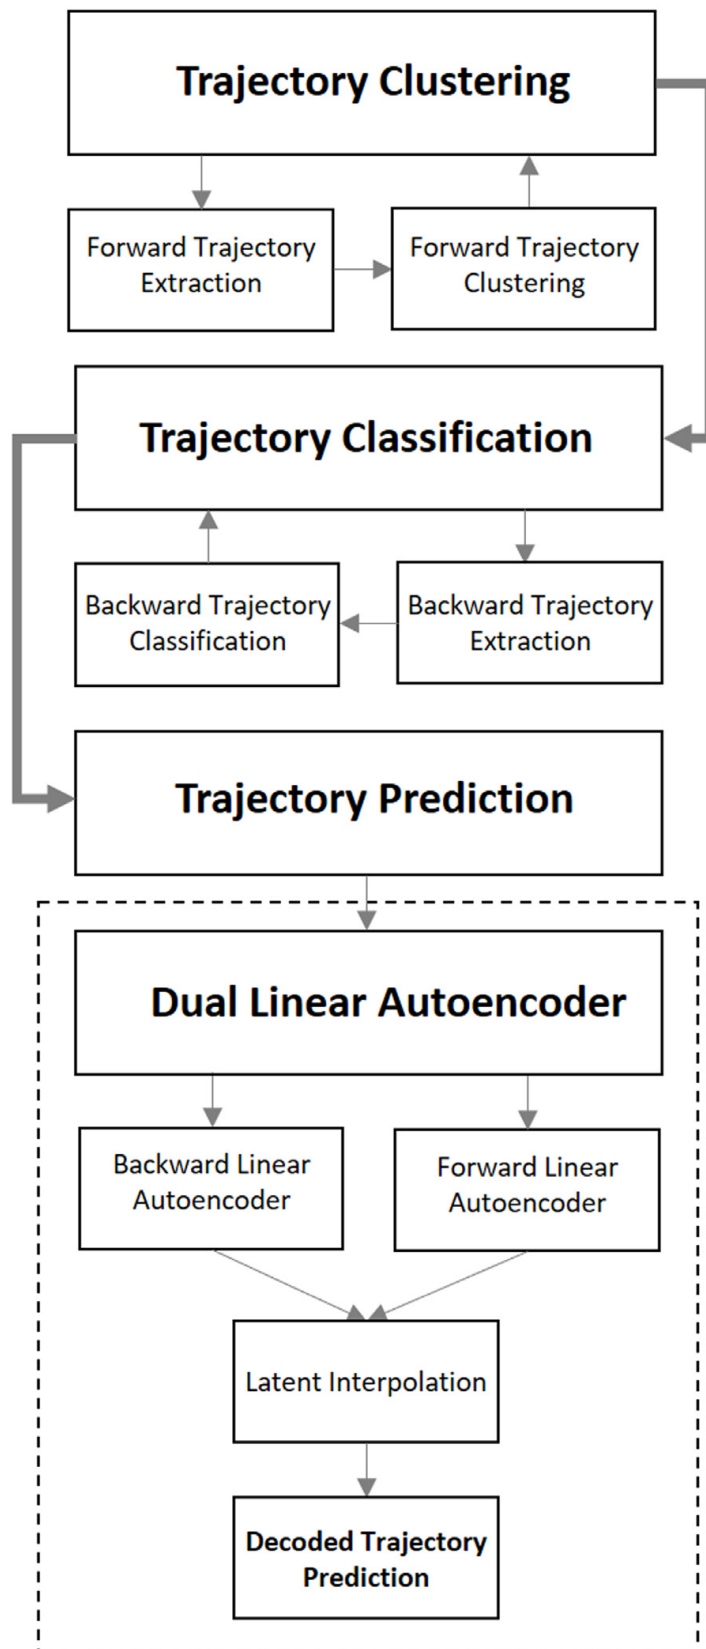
Trajectory Clustering

Forward Trajectory Extraction

Forward Trajectory Clustering

Trajectory Classification

Backward Trajectory Classification

Backward Trajectory Extraction

Trajectory Prediction

Dual Linear Autoencoder

Backward Linear Autoencoder

Forward Linear Autoencoder

Latent Interpolation

Decoded Trajectory Prediction